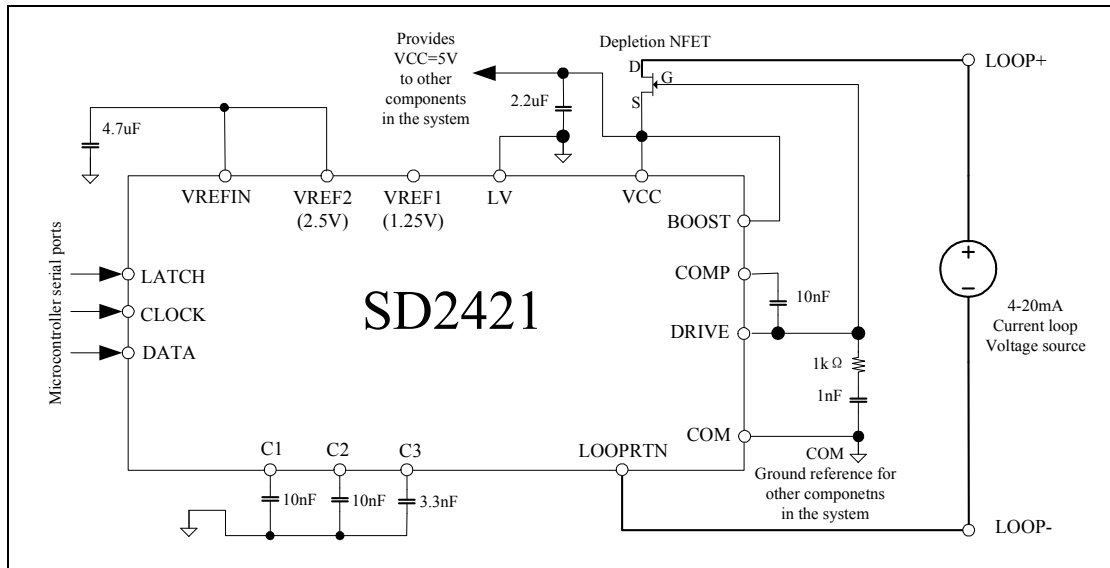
Provides VCC=5V to other components in the system

Depletion NFET

D

G

S

LOOP+

2.2uF

4.7uF

VREFIN

VREF2 (2.5V)

VREF1 (1.25V)

LV

VCC

BOOST

COMP

10nF

DRIVE

1k Ω

1nF

COM

COM

Ground reference for other componetns in the system

+

−

4-20mA Current loop Voltage source

Microcontroller serial ports

LATCH

CLOCK

DATA

SD2421

C1

C2

C3

LOOPRTN

10nF

10nF

3.3nF

LOOP-